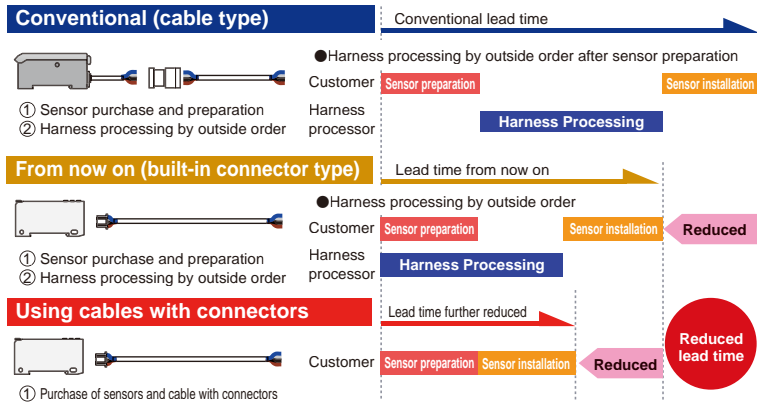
Conventional (cable type)

Conventional lead time

●Harness processing by outside order after sensor preparation

Customer Sensor preparation Sensor installation

① Sensor purchase and preparation
② Harness processing by outside order

Harness processor Harness Processing

From now on (built-in connector type)

Lead time from now on

●Harness processing by outside order

Customer Sensor preparation Sensor installation Reduced

① Sensor purchase and preparation
② Harness processing by outside order

Harness processor Harness Processing

Using cables with connectors

Lead time further reduced

Customer Sensor preparation Sensor installation Reduced

Reduced lead time

① Purchase of sensors and cable with connectors